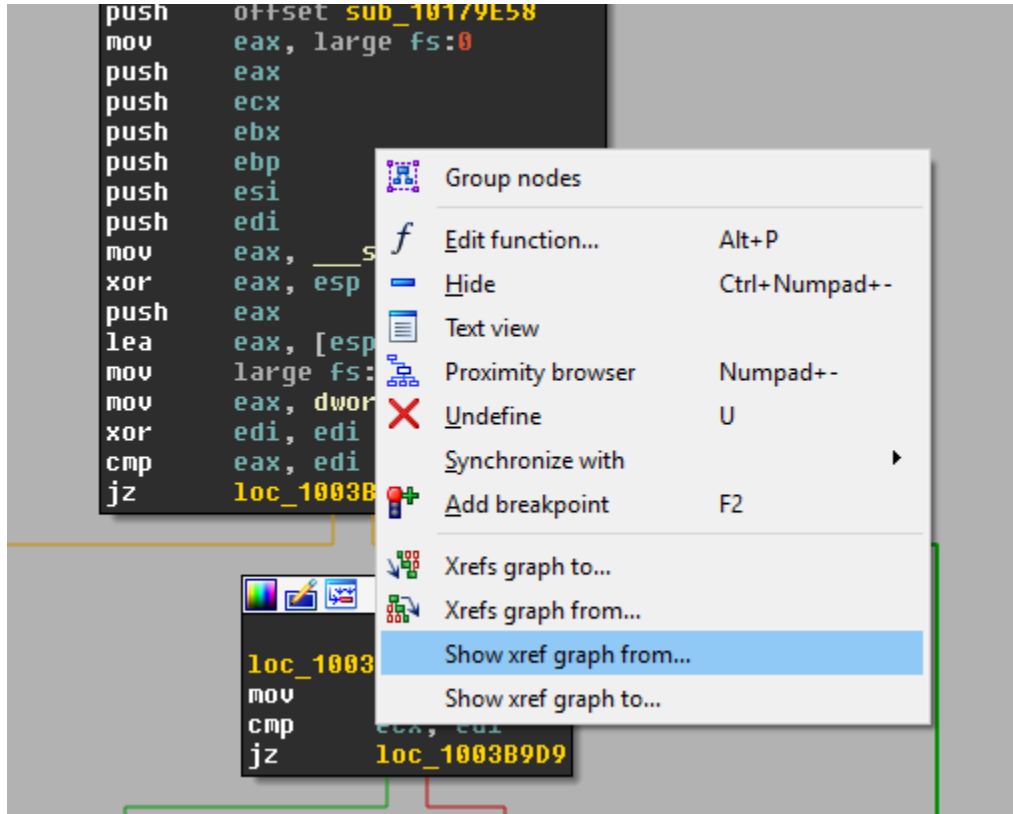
push offset sub_10179E58
mov eax, large fs:0
push eax
push ecx
push ebx
push ebp
push esi
push edi
mov eax, ___s
xor eax, esp
push eax
lea eax, [esp
mov large fs:
mov eax, dwor
xor edi, edi
cmp eax, edi
jz loc_1003B

loc_1003
mov
cmp ecx, edi
jz loc_1003B9D9

Group nodes
Edit function... Alt+P
Hide Ctrl+Numpad+-
Text view
Proximity browser Numpad+-
Undefine U
Synchronize with
Add breakpoint F2
Xrefs graph to...
Xrefs graph from...
Show xref graph from...
Show xref graph to...